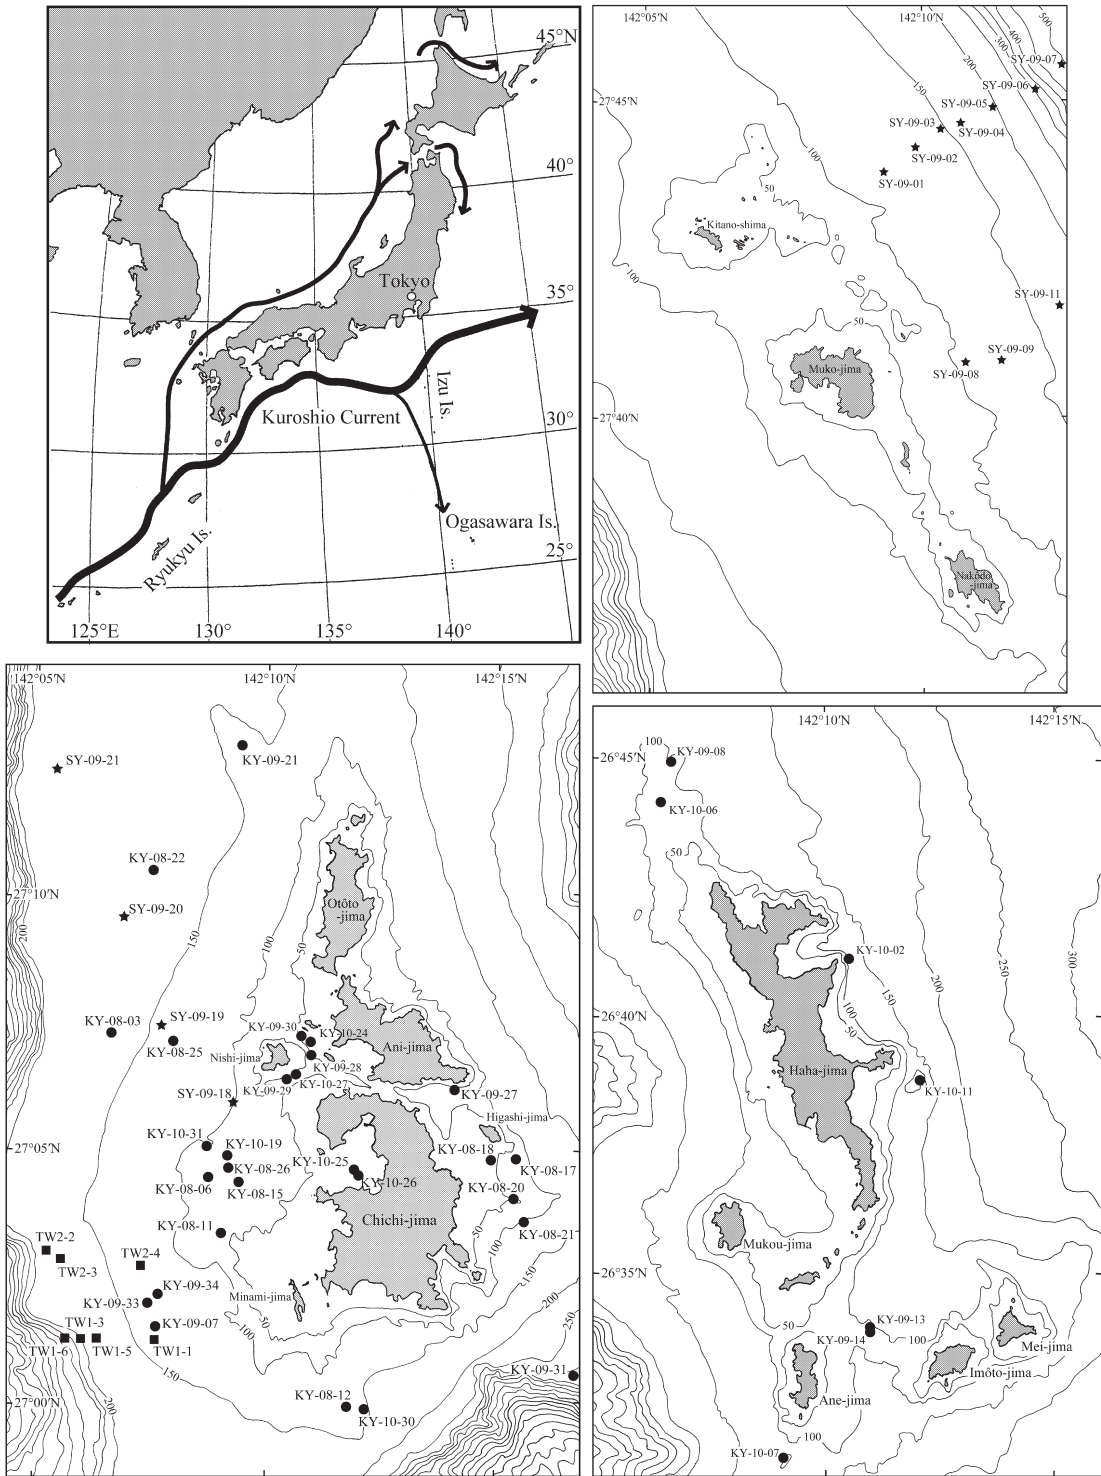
45°N
40°
35°
30°
25°
125°E
130°
135°
140°
Tokyo
Kuroshio Current
Izu Is.
Ogasawara Is.
Ryukyu Is.

142°05′N
142°10′N
500
400
300
200
150
100
50
SY-09-07
SY-09-06
SY-09-05
SY-09-04
SY-09-03
SY-09-02
SY-09-01
27°45′N
Kitano-shima
100
SY-09-11
50
SY-09-09
SY-09-08
Muko-jima
27°40′N
Nakôdo-jima

142°05′N
142°10′N
142°15′N
SY-09-21
KY-09-21
KY-08-22
27°10′N
SY-09-20
200
150
100
50
Otôto-jima
KY-08-03
SY-09-19
KY-08-25
KY-09-30
KY-10-24
Nishi-jima
KY-09-28
Ani-jima
KY-10-27
KY-09-29
KY-09-27
SY-09-18
Higashi-jima
27°05′N
KY-10-31
KY-10-19
KY-08-26
KY-08-06
KY-08-15
KY-10-25
KY-10-26
KY-08-18
KY-08-17
KY-08-20
KY-08-11
Chichi-jima
KY-08-21
TW2-2
TW2-3
TW2-4
KY-09-34
KY-09-33
KY-09-07
Minami-jima
100
150
200
250
TW1-3
TW1-6
TW1-5
TW1-1
27°00′N
KY-08-12
KY-10-30
KY-09-31

142°10′N
142°15′N
100
KY-09-08
26°45′N
KY-10-06
50
KY-10-02
250
300
200
150
100
50
26°40′N
Haha-jima
KY-10-11
Mukou-jima
26°35′N
KY-09-13
KY-09-14
50
100
Mei-jima
Imôto-jima
Ane-jima
100
KY-10-07